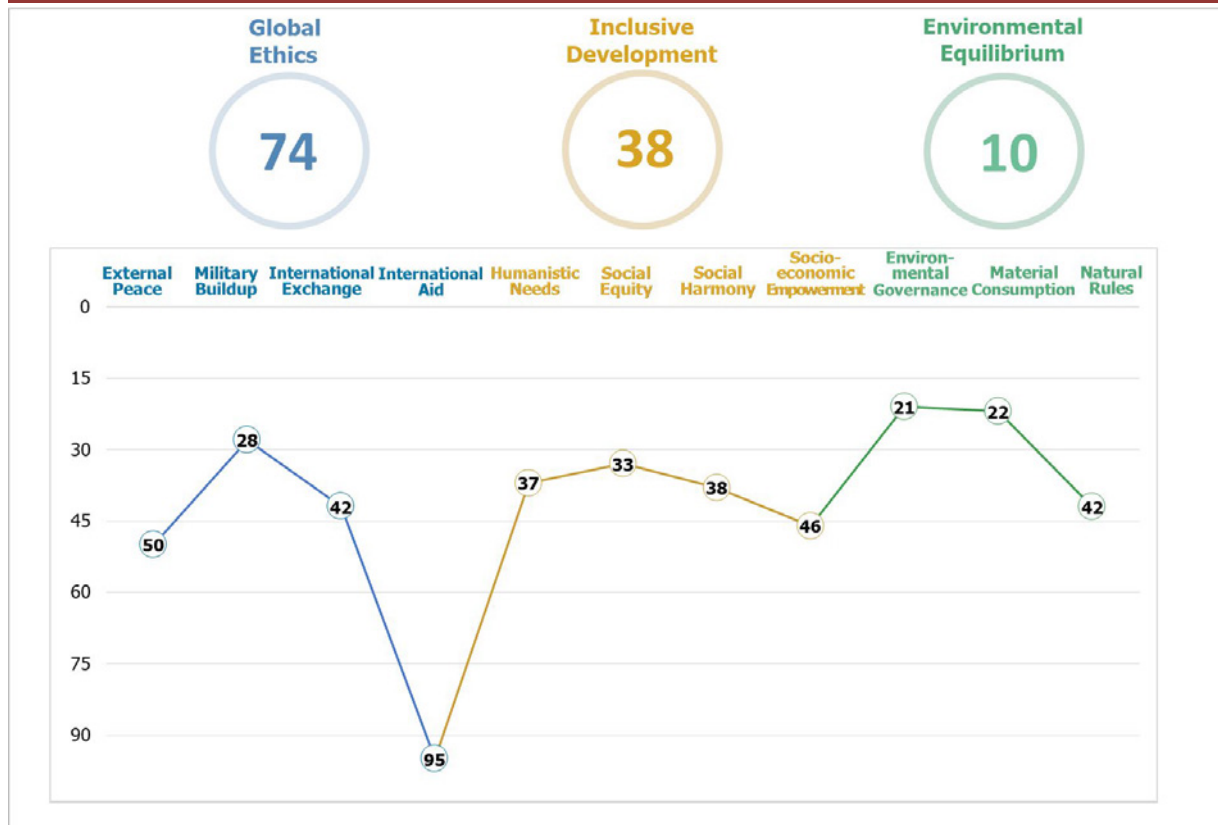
Global Ethics
74

Inclusive Development
38

Environmental Equilibrium
10

External Peace
Military Buildup
International Exchange
International Aid
Humanistic Needs
Social Equity
Social Harmony
Socio-economic Empowerment
Environmental Governance
Material Consumption
Natural Rules

0
15
30
45
60
75
90

50
28
42
95
37
33
38
46
21
22
42